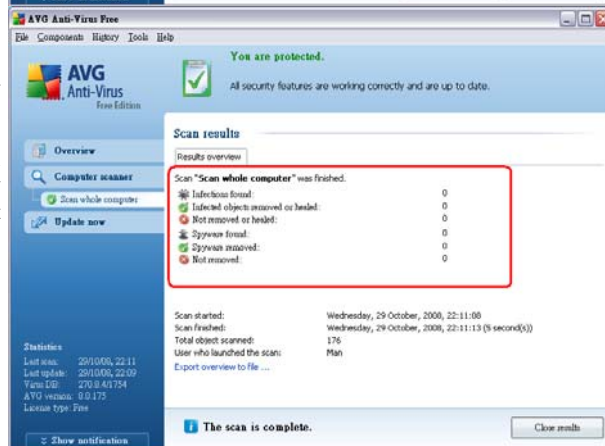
AVG Anti-Virus Free

File Components History Tools Help

AVG Anti-Virus Free Edition

You are protected.

All security features are working correctly and are up to date.

Overview

Computer scanner

Scan whole computer

Update now

Scan results

Results overview

Scan "Scan whole computer" was finished.

| | |
|---|---|
| Infections found: | 0 |
| Infected objects removed or healed: | 0 |
| Not removed or healed: | 0 |
| Spyware found: | 0 |
| Spyware removed: | 0 |
| Not removed: | 0 |

| | |
|---|---|
| Scan started: | Wednesday, 29 October, 2008, 22:11:08 |
| Scan finished: | Wednesday, 29 October, 2008, 22:11:13 (5 second(s)) |
| Total object scanned: | 176 |
| User who launched the scan: | Man |

Export overview to file ...

Statistics
Last scan: 29/10/08, 22:11
Last update: 29/10/08, 22:09
Virus DB: 270.8.4/1754
AVG version: 8.0.175
License type: Free

Show notification

The scan is complete.

Close results